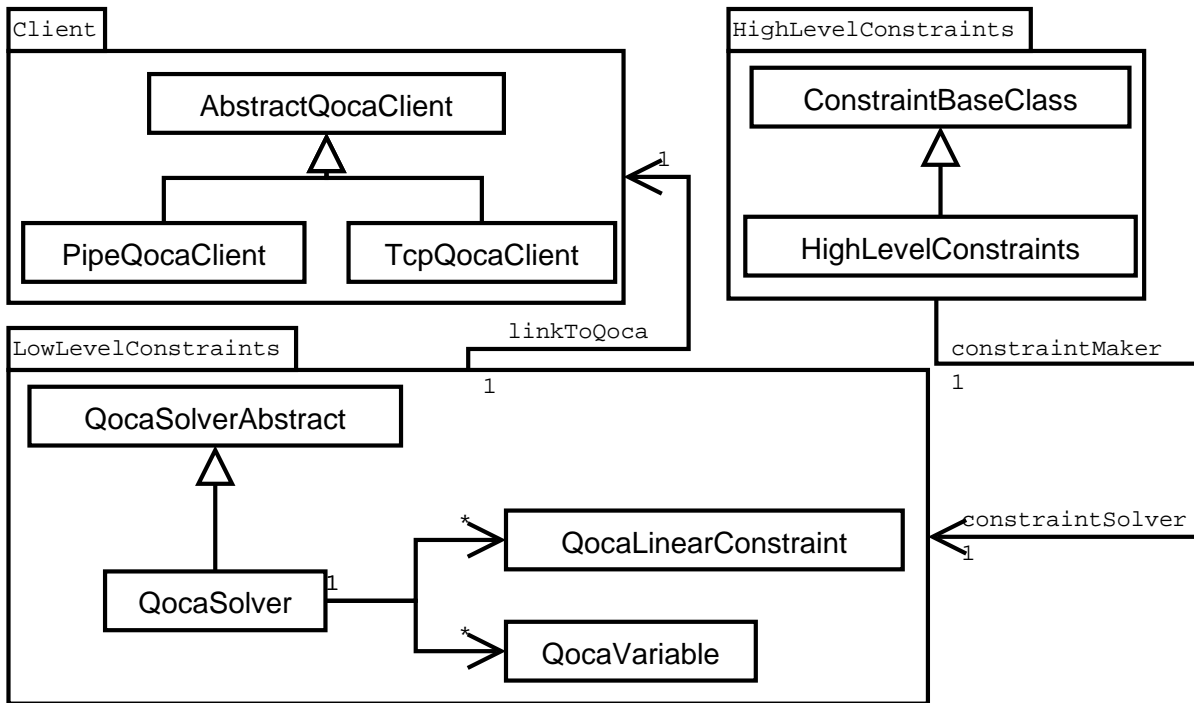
Client

AbstractQocaClient

PipeQocaClient

TcpQocaClient

HighLevelConstraints

ConstraintBaseClass

HighLevelConstraints

1

linkToQoca

LowLevelConstraints

1

constraintMaker

1

QocaSolverAbstract

*

QocaLinearConstraint

constraintSolver

1

QocaSolver

1

*

QocaVariable